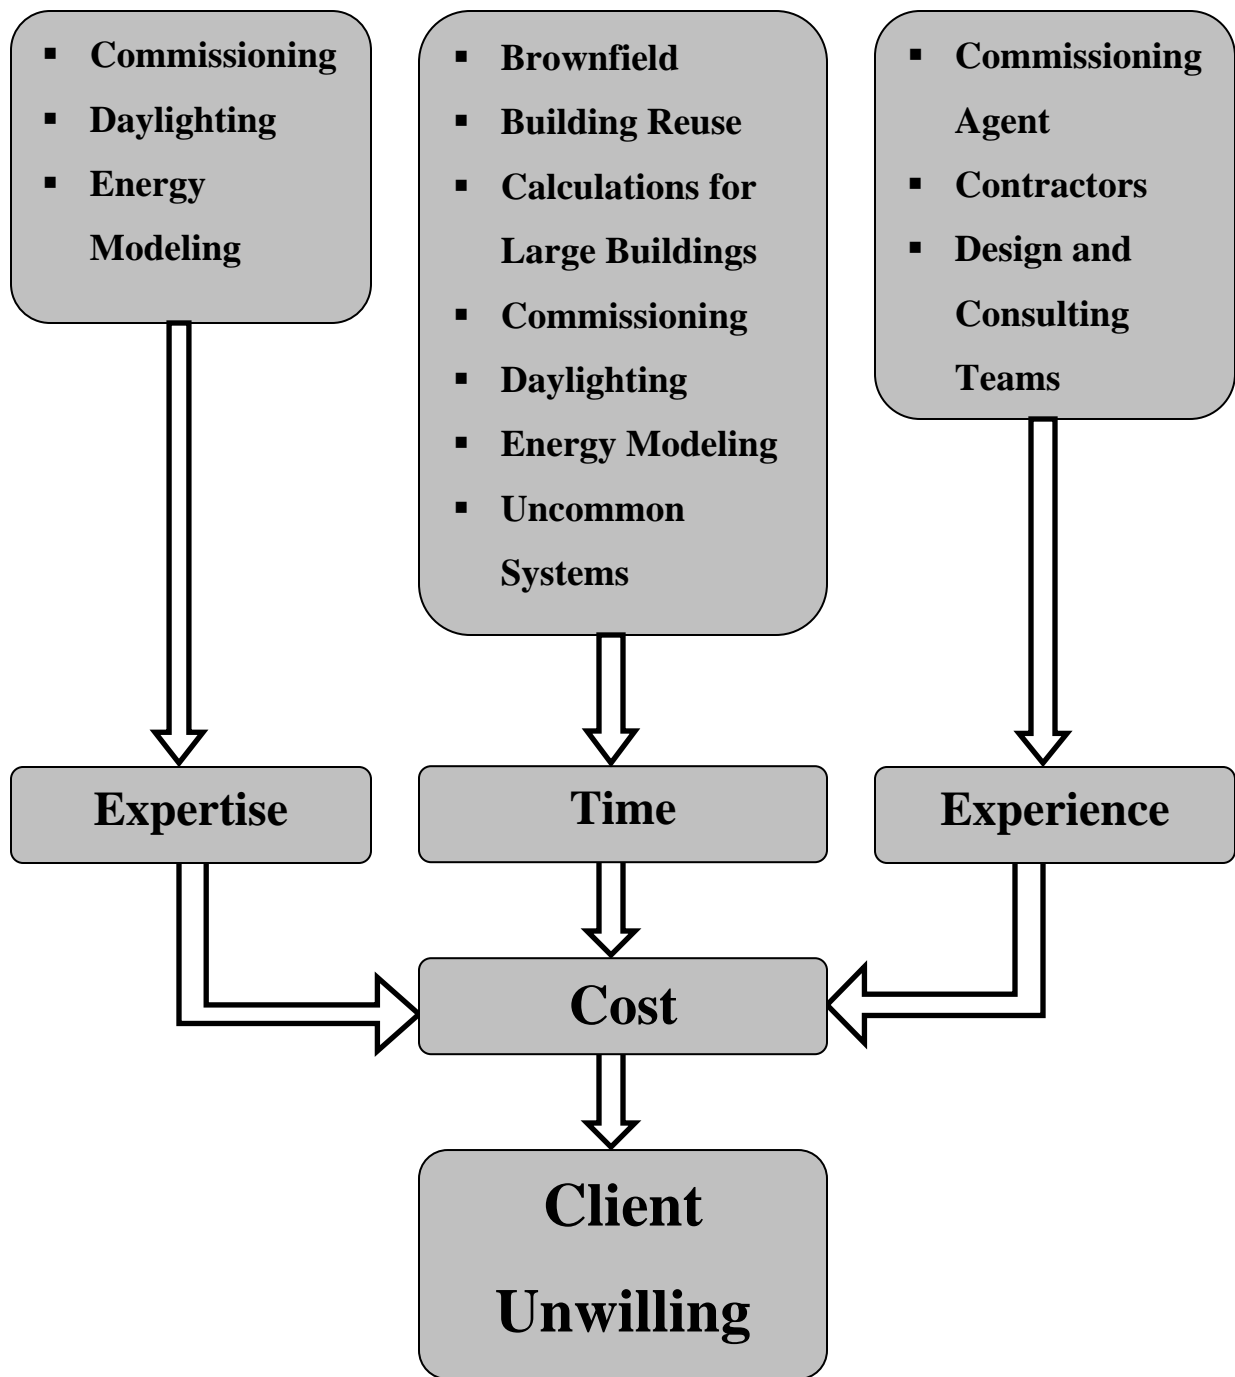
- Commissioning
- Daylighting
- Energy Modeling

- Brownfield
- Building Reuse
- Calculations for Large Buildings
- Commissioning
- Daylighting
- Energy Modeling
- Uncommon Systems

- Commissioning Agent
- Contractors
- Design and Consulting Teams

Expertise

Time

Experience

Cost

Client Unwilling